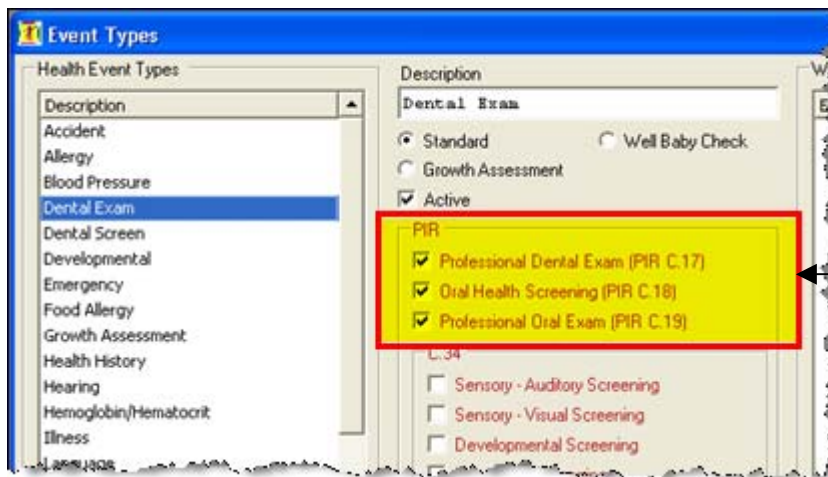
Event Types

Health Event Types

Description
Accident
Allergy
Blood Pressure
Dental Exam
Dental Screen
Developmental
Emergency
Food Allergy
Growth Assessment
Health History
Hearing
Hemoglobin/Hematocrit
Illness
Language

Description
Dental Exam

Standard
Well Baby Check
Growth Assessment
Active

PIR
Professional Dental Exam (PIR C.17)
Oral Health Screening (PIR C.18)
Professional Oral Exam (PIR C.19)

C.34
Sensory - Auditory Screening
Sensory - Visual Screening
Developmental Screening

W
E